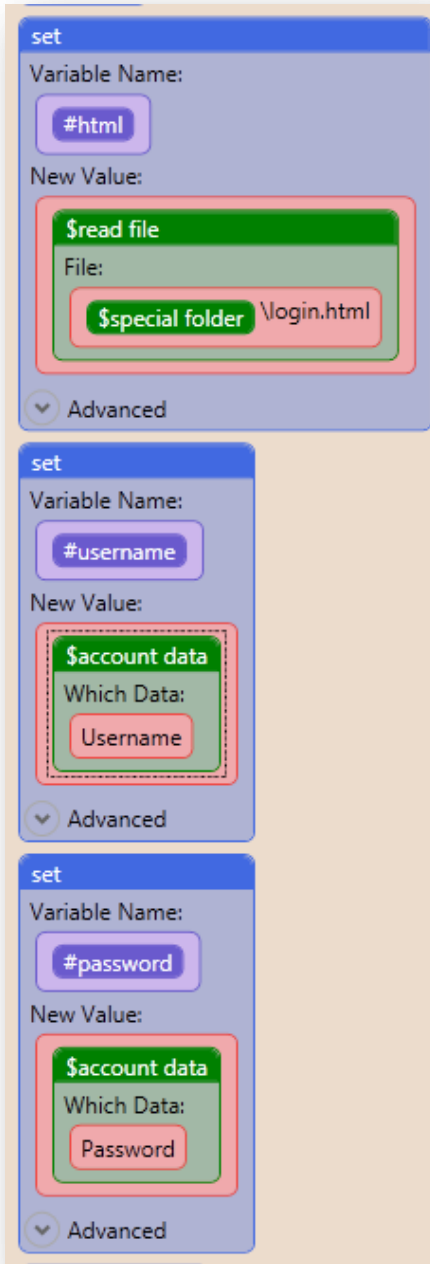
set
Variable Name:
#html
New Value:
$read file
File:
$special folder \login.html
Advanced

set
Variable Name:
#username
New Value:
$account data
Which Data:
Username
Advanced

set
Variable Name:
#password
New Value:
$account data
Which Data:
Password
Advanced